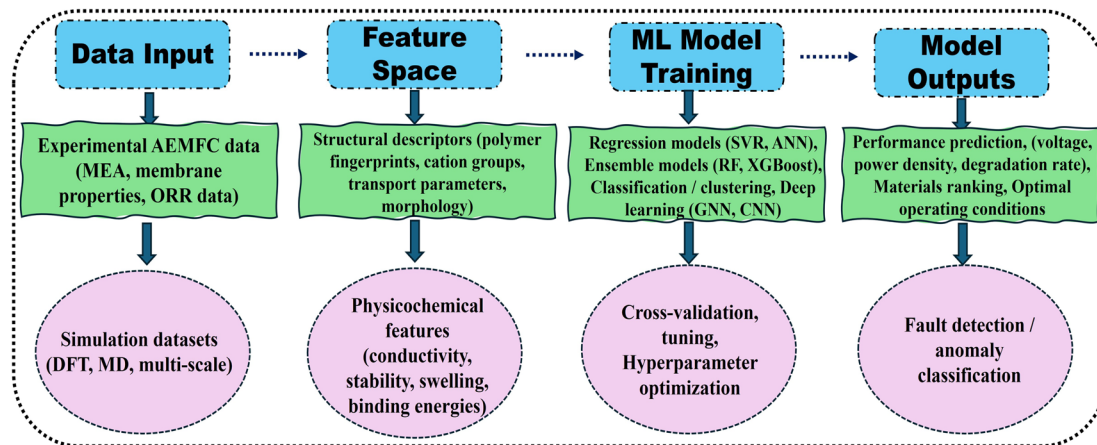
Data Input

Experimental AEMFC data (MEA, membrane properties, ORR data)

Simulation datasets (DFT, MD, multi-scale)

Feature Space

Structural descriptors (polymer fingerprints, cation groups, transport parameters, morphology)

Physicochemical features (conductivity, stability, swelling, binding energies)

ML Model Training

Regression models (SVR, ANN), Ensemble models (RF, XGBoost), Classification / clustering, Deep learning (GNN, CNN)

Cross-validation, tuning, Hyperparameter optimization

Model Outputs

Performance prediction, (voltage, power density, degradation rate), Materials ranking, Optimal operating conditions

Fault detection / anomaly classification